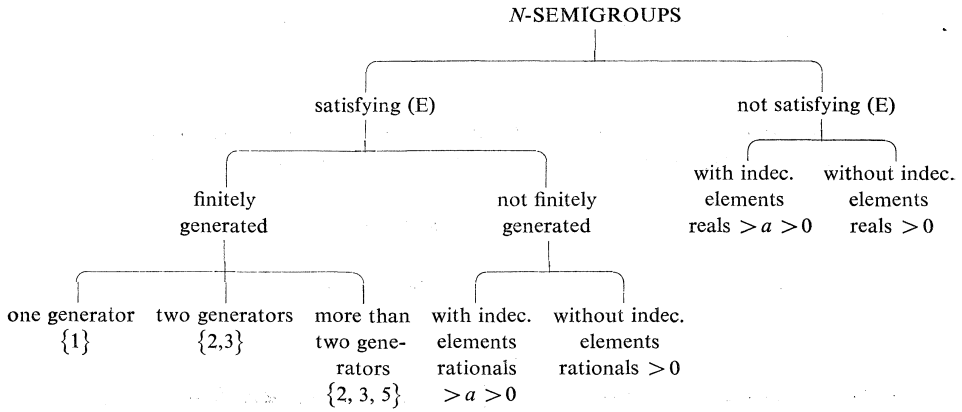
$N$-SEMIGROUPS

satisfying (E)

not satisfying (E)

with indec. elements reals $> a > 0$

without indec. elements reals $> 0$

finitely generated

not finitely generated

one generator $\{1\}$

two generators $\{2,3\}$

more than two generators $\{2, 3, 5\}$

with indec. elements rationals $> a > 0$

without indec. elements rationals $> 0$